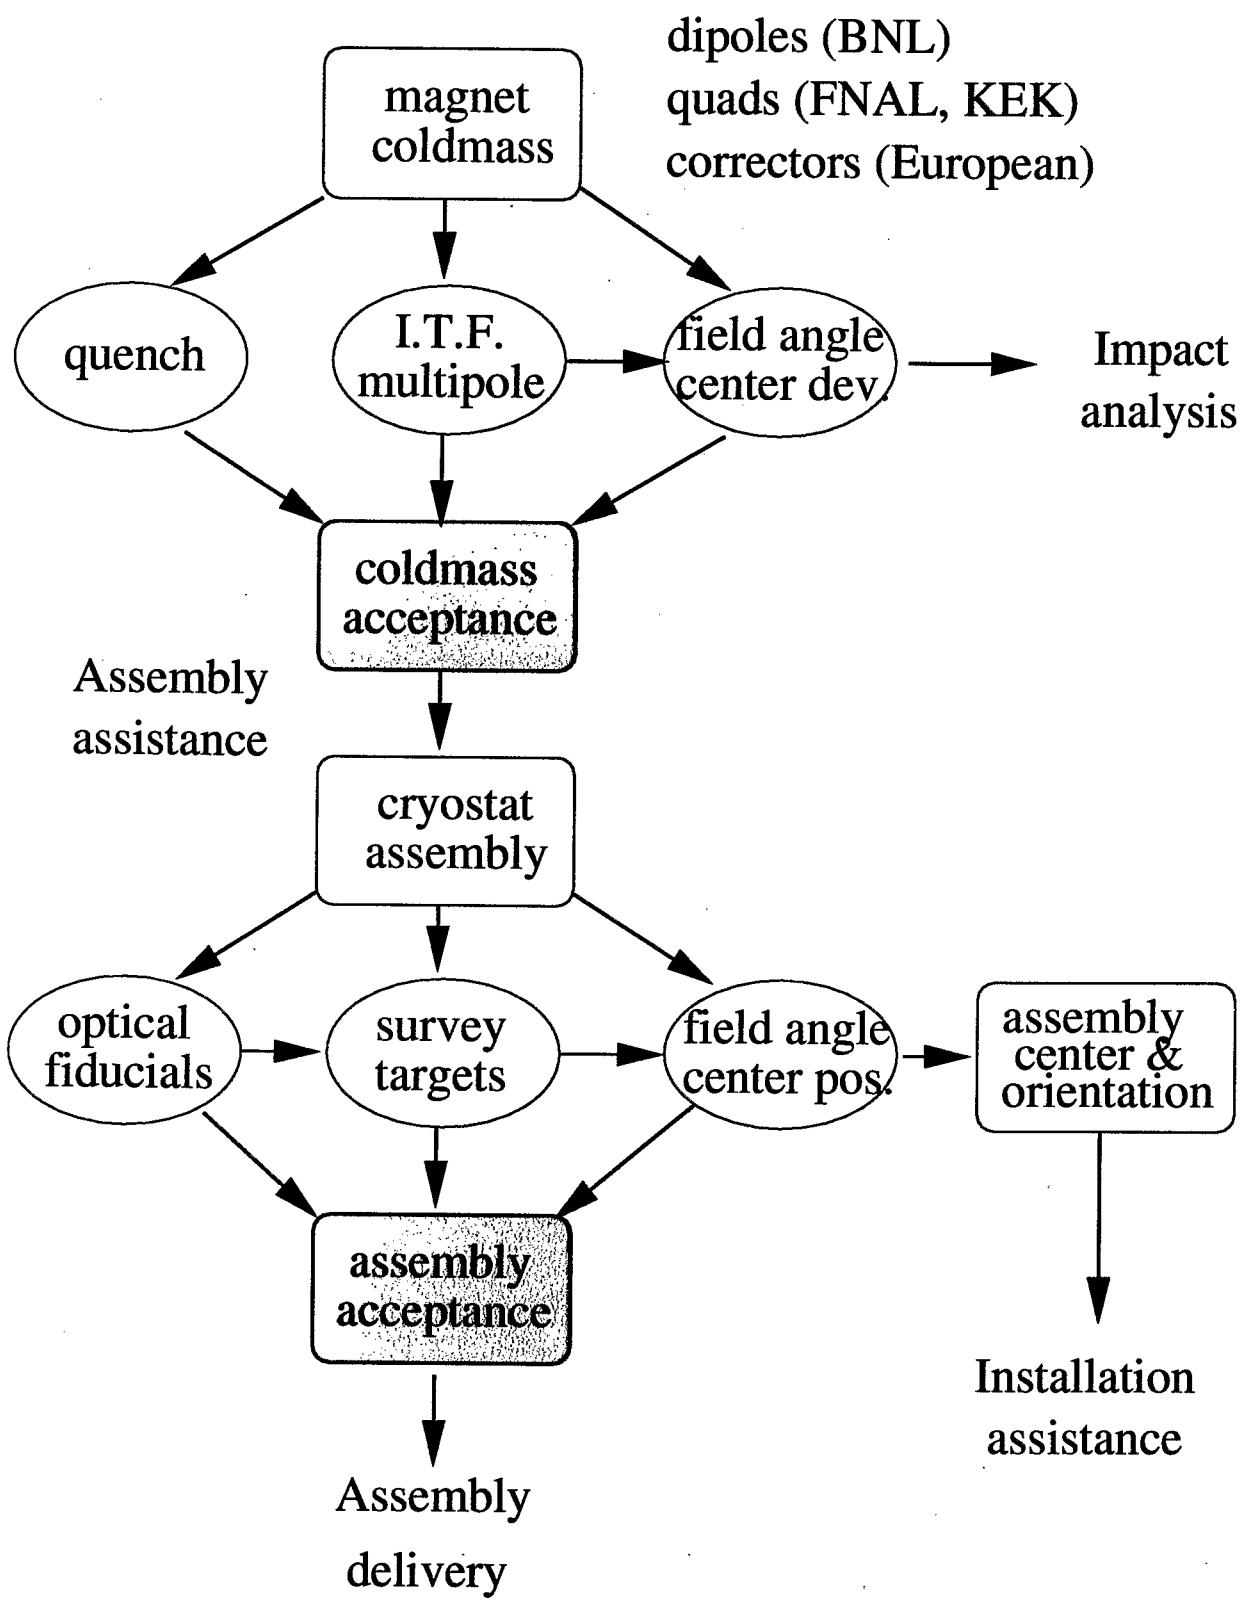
magnet coldmass

dipoles (BNL)
quads (FNAL, KEK)
correctors (European)

quench

I.T.F. multipole

field angle center dev.

Impact analysis

coldmass acceptance

Assembly assistance

cryostat assembly

optical fiducials

survey targets

field angle center pos.

assembly center & orientation

assembly acceptance

Installation assistance

Assembly delivery